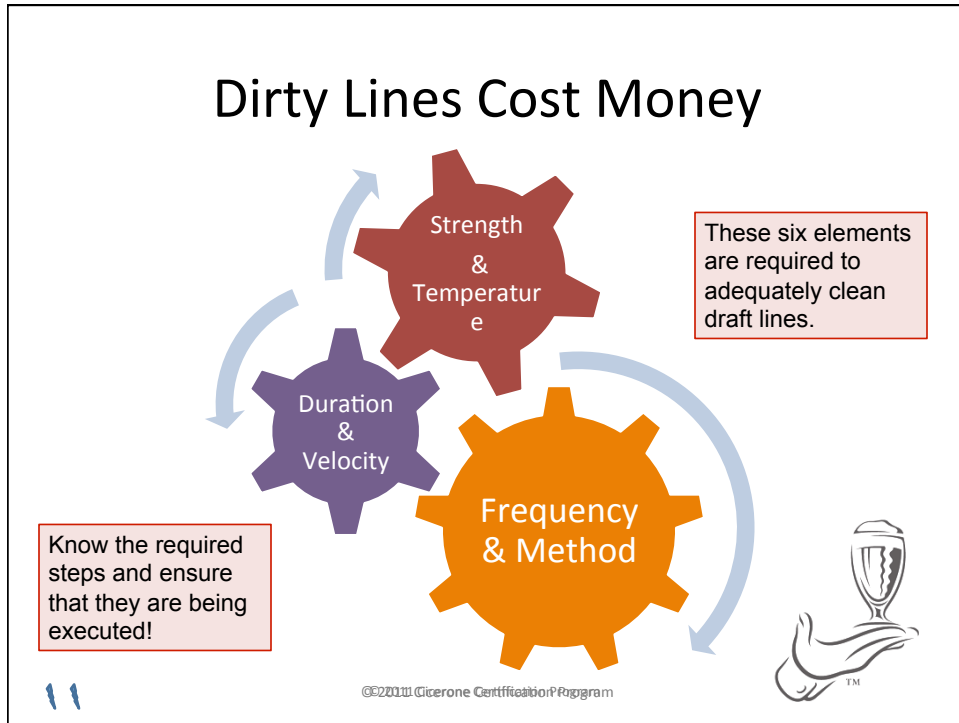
Dirty Lines Cost Money

Strength & Temperatur e

These six elements are required to adequately clean draft lines.

Duration & Velocity

Frequency & Method

Know the required steps and ensure that they are being executed!

11

©2011 Cicerone Certification Program

TM